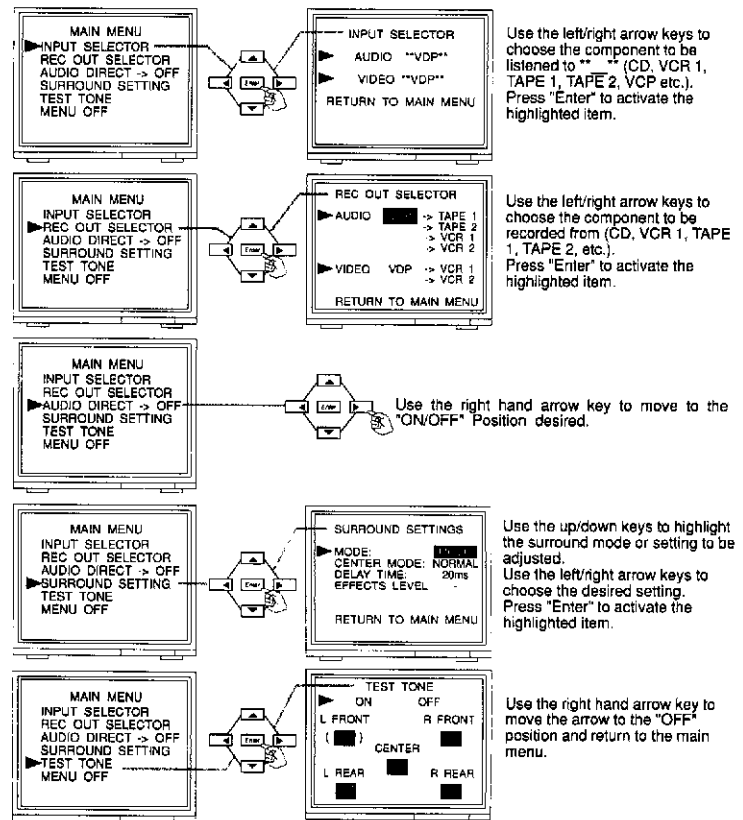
MAIN MENU
INPUT SELECTOR
REC OUT SELECTOR
AUDIO DIRECT -> OFF
SURROUND SETTING
TEST TONE
MENU OFF

Enter

INPUT SELECTOR
AUDIO **VDP**
VIDEO **VDP**
RETURN TO MAIN MENU

Use the left/right arrow keys to choose the component to be listened to "\_\_\_" (CD, VCR 1, TAPE 1, TAPE 2, VCP etc.). Press "Enter" to activate the highlighted item.

MAIN MENU
INPUT SELECTOR
REC OUT SELECTOR
AUDIO DIRECT -> OFF
SURROUND SETTING
TEST TONE
MENU OFF

Enter

REC OUT SELECTOR
AUDIO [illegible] -> TAPE 1
-> TAPE 2
-> VCR 1
-> VCR 2
VIDEO VDP -> VCR 1
-> VCR 2
RETURN TO MAIN MENU

Use the left/right arrow keys to choose the component to be recorded from (CD, VCR 1, TAPE 1, TAPE 2, etc.). Press "Enter" to activate the highlighted item.

MAIN MENU
INPUT SELECTOR
REC OUT SELECTOR
AUDIO DIRECT -> OFF
SURROUND SETTING
TEST TONE
MENU OFF

Enter

Use the right hand arrow key to move to the "ON/OFF" Position desired.

MAIN MENU
INPUT SELECTOR
REC OUT SELECTOR
AUDIO DIRECT -> OFF
SURROUND SETTING
TEST TONE
MENU OFF

Enter

SURROUND SETTINGS
MODE: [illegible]
CENTER MODE: NORMAL
DELAY TIME: 20ms
EFFECTS LEVEL -
RETURN TO MAIN MENU

Use the up/down keys to highlight the surround mode or setting to be adjusted.
Use the left/right arrow keys to choose the desired setting.
Press "Enter" to activate the highlighted item.

MAIN MENU
INPUT SELECTOR
REC OUT SELECTOR
AUDIO DIRECT -> OFF
SURROUND SETTING
TEST TONE
MENU OFF

Enter

TEST TONE
ON OFF
L FRONT R FRONT
CENTER
L REAR R REAR

Use the right hand arrow key to move the arrow to the "OFF" position and return to the main menu.